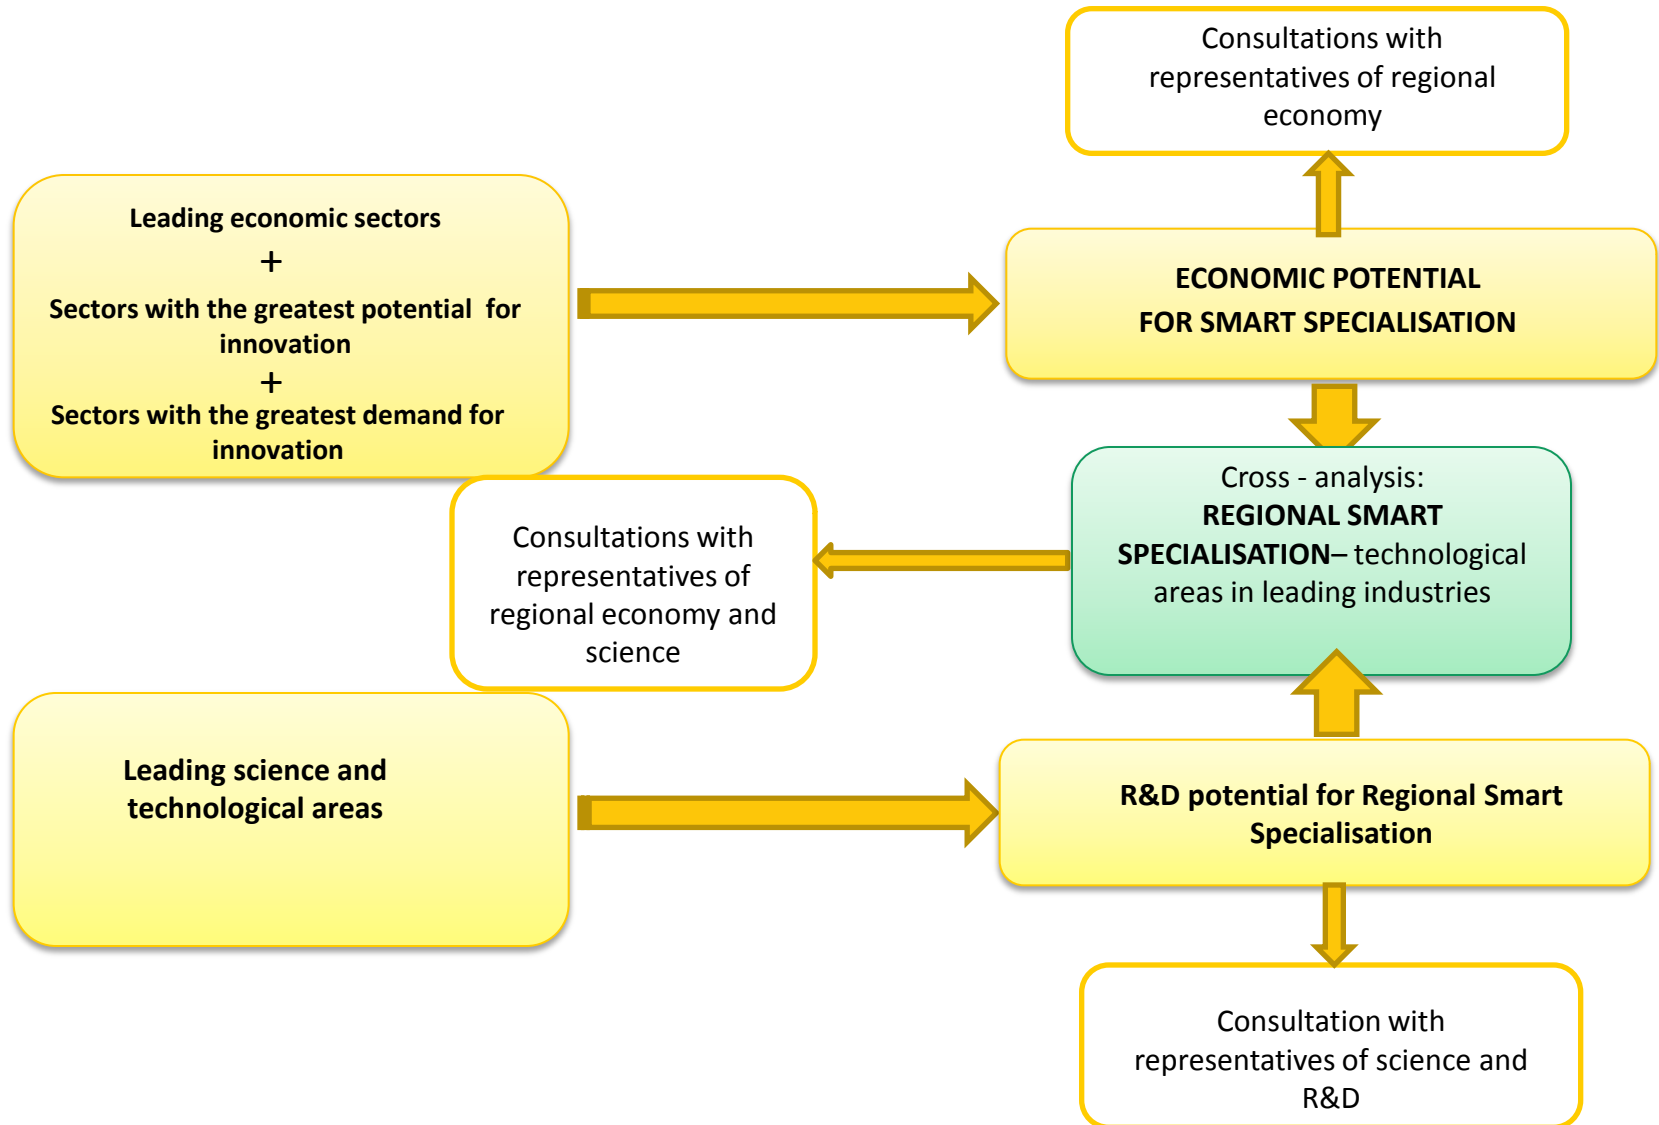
Consultations with representatives of regional economy

Leading economic sectors
+
Sectors with the greatest potential for innovation
+
Sectors with the greatest demand for innovation

ECONOMIC POTENTIAL
FOR SMART SPECIALISATION

Cross - analysis:
REGIONAL SMART SPECIALISATION– technological areas in leading industries

Consultations with representatives of regional economy and science

Leading science and technological areas

R&D potential for Regional Smart Specialisation

Consultation with representatives of science and R&D